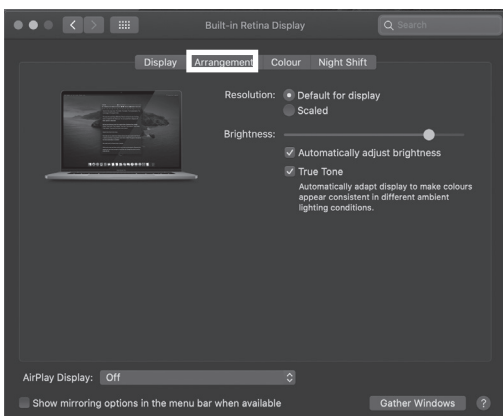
Built-in Retina Display

Search

Display Arrangement Colour Night Shift

Resolution: Default for display
Scaled

Brightness:

Automatically adjust brightness

True Tone

Automatically adapt display to make colours appear consistent in different ambient lighting conditions.

AirPlay Display: Off

Show mirroring options in the menu bar when available

Gather Windows

?